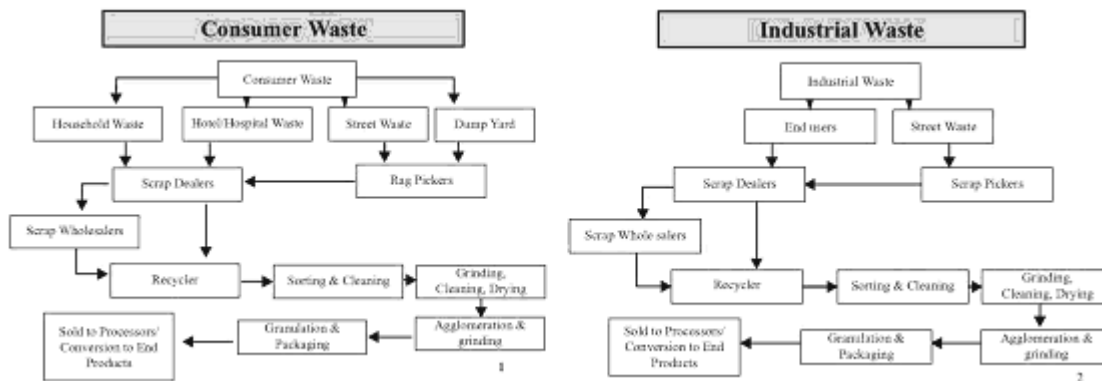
Consumer Waste

Consumer Waste

Household Waste

Hotel/Hospital Waste

Street Waste

Dump Yard

Scrap Dealers

Rag Pickers

Scrap Wholesalers

Recycler

Sorting & Cleaning

Grinding, Cleaning, Drying

Agglomeration & grinding

Granulation & Packaging

Sold to Processors/ Conversion to End Products

1

Industrial Waste

Industrial Waste

End users

Street Waste

Scrap Dealers

Scrap Pickers

Scrap Whole salers

Recycler

Sorting & Cleaning

Grinding, Cleaning, Drying

Agglomeration & grinding

Granulation & Packaging

Sold to Processors/ Conversion to End Products

2